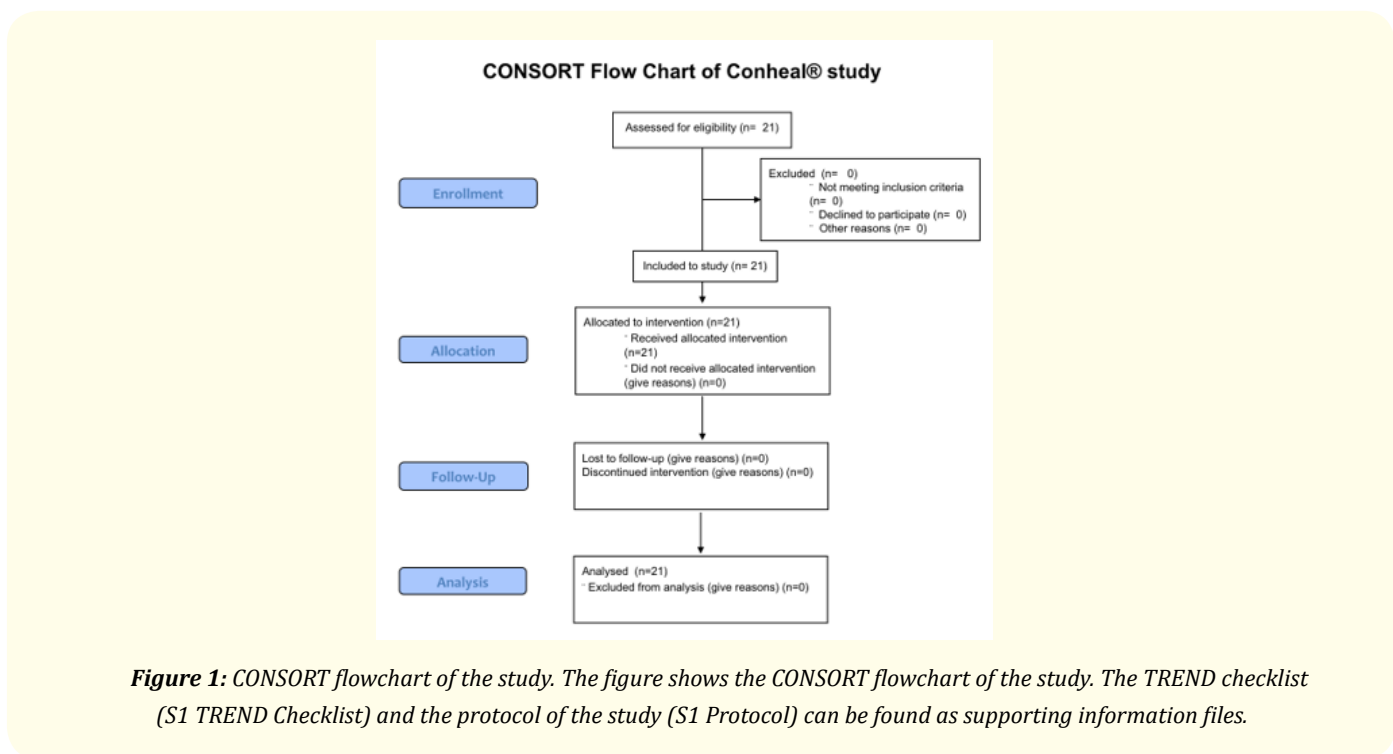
CONSORT Flow Chart of Conheal® study

Assessed for eligibility (n= 21)

Enrollment

Excluded (n= 0)
◦ Not meeting inclusion criteria (n= 0)
◦ Declined to participate (n= 0)
◦ Other reasons (n= 0)

Included to study (n= 21)

Allocation

Allocated to intervention (n=21)
◦ Received allocated intervention (n=21)
◦ Did not receive allocated intervention (give reasons) (n=0)

Follow-Up

Lost to follow-up (give reasons) (n=0)
Discontinued intervention (give reasons) (n=0)

Analysis

Analysed (n=21)
◦ Excluded from analysis (give reasons) (n=0)

**Figure 1:** CONSORT flowchart of the study. The figure shows the CONSORT flowchart of the study. The TREND checklist (S1 TREND Checklist) and the protocol of the study (S1 Protocol) can be found as supporting information files.